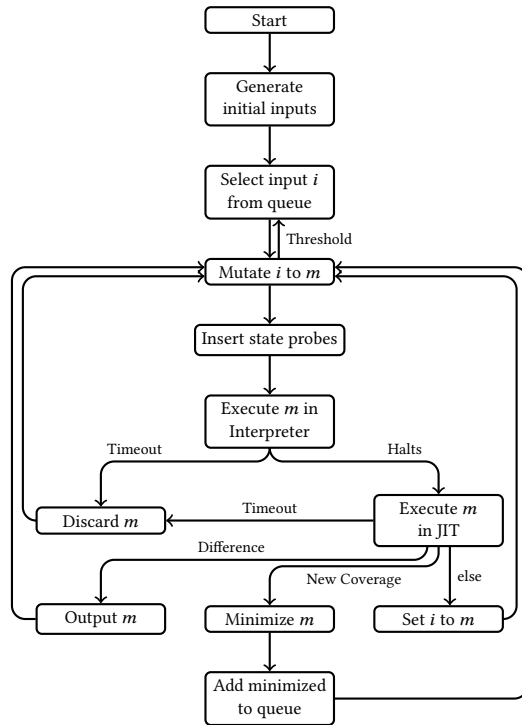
Start

Generate initial inputs

Select input $i$ from queue

Threshold

Mutate $i$ to $m$

Insert state probes

Execute $m$ in Interpreter

Timeout

Halts

Discard $m$

Timeout

Execute $m$ in JIT

Difference

New Coverage

else

Output $m$

Minimize $m$

Set $i$ to $m$

Add minimized to queue